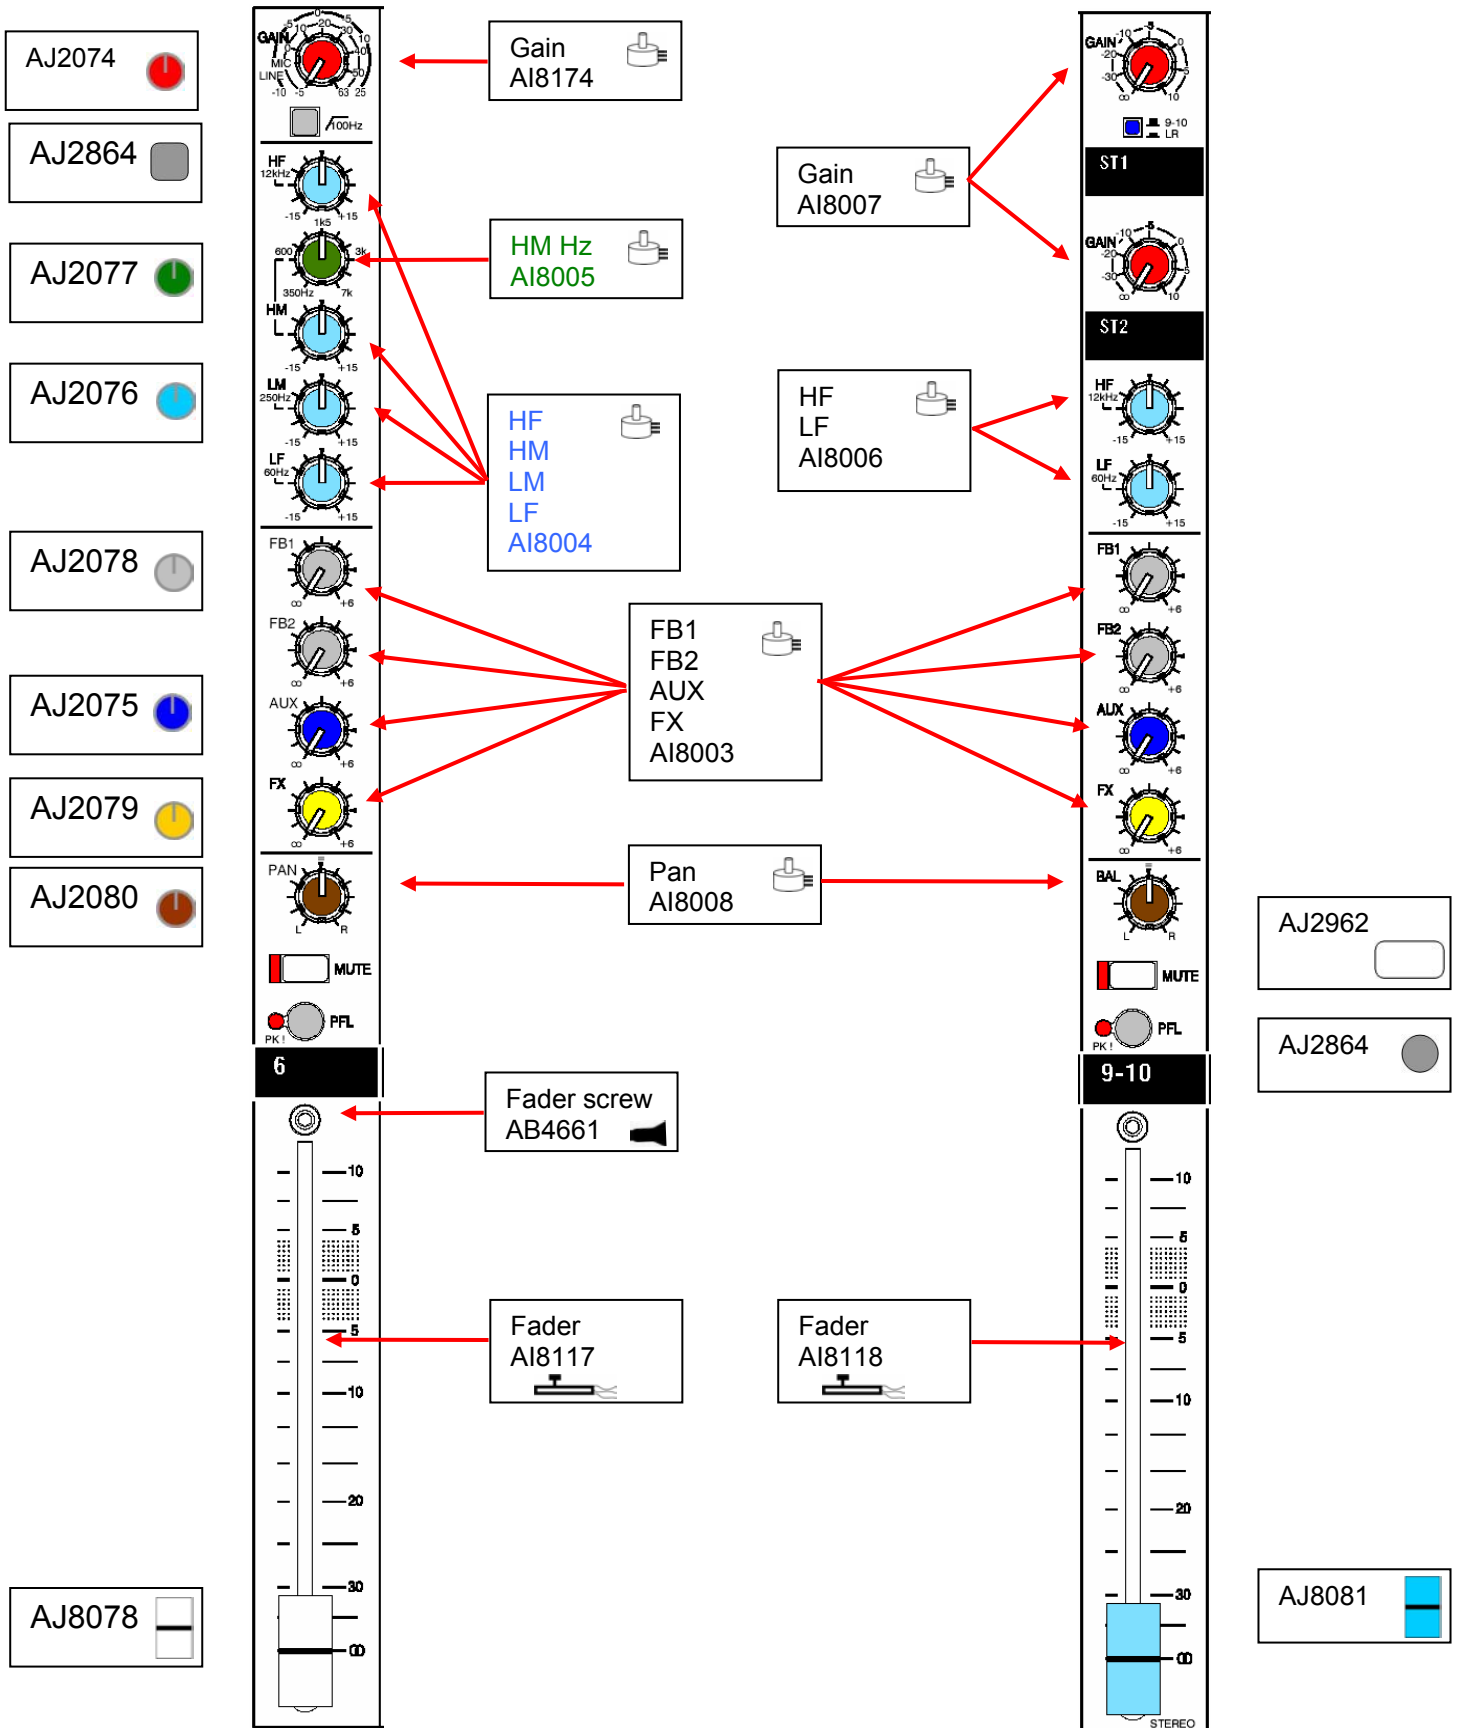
AJ2074

AJ2864

AJ2077

AJ2076

AJ2078

AJ2075

AJ2079

AJ2080

AJ8078

GAIN
MIC
LINE
-10 -5
5 10 20 30 40 50 63 25
100Hz

HF
12kHz
-15 1k5 +15
600 3k
350Hz 7k
HM
-15 +15
LM
250Hz
-15 +15
LF
60Hz
-15 +15

FB1
∞ +6
FB2
∞ +6
AUX
∞ +6
FX
∞ +6

PAN
L R
MUTE
PFL
PK !
6

10
5
0
5
10
20
30
00

Gain
AI8174

HM Hz
AI8005

HF
HM
LM
LF
AI8004

FB1
FB2
AUX
FX
AI8003

Pan
AI8008

Fader screw
AB4661

Fader
AI8117

Gain
AI8007

HF
LF
AI8006

Fader
AI8118

GAIN
-10 -5 0
-20 5
-30
∞ 10
9-10
LR
ST1

GAIN
-10 -5 0
-20 5
-30
∞ 10
ST2

HF
12kHz
-15 +15
LF
60Hz
-15 +15

FB1
∞ +6
FB2
∞ +6
AUX
∞ +6
FX
∞ +6

BAL
L R
MUTE
PFL
PK !
9-10

10
5
0
5
10
20
30
00
STEREO

AJ2962

AJ2864

AJ8081